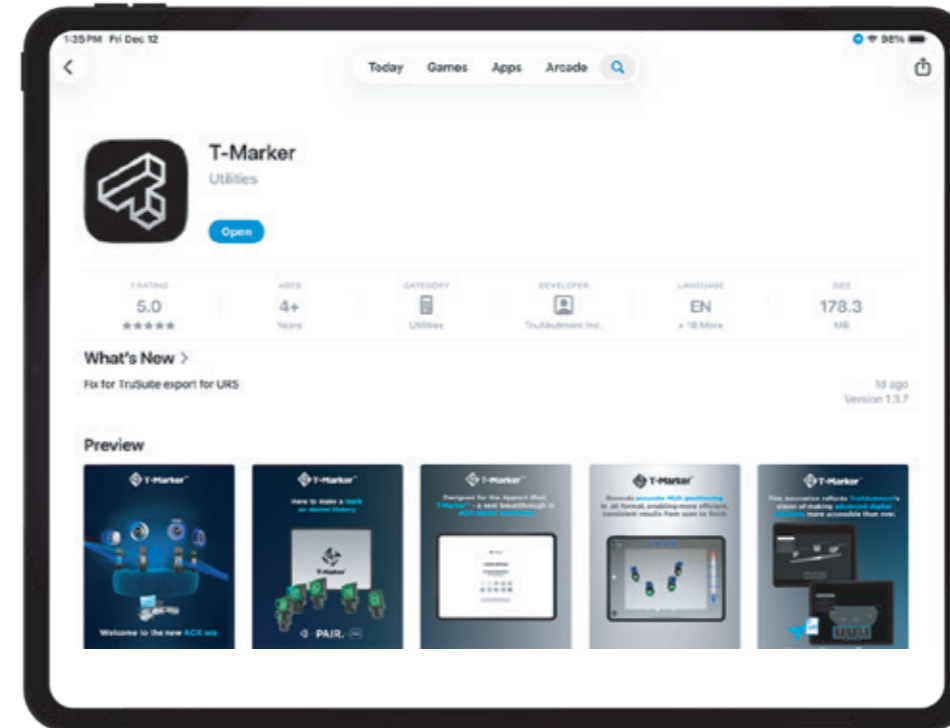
1:35 PM Fri Dec 12

98%

Today Games Apps Arcade

T-Marker
Utilities

Open

1 RATING
5.0
★★★★★

AGES
4+
Years

CATEGORY
Utilities

DEVELOPER
TruAbutment Inc.

LANGUAGE
EN
+ 18 More

SIZE
178.3
MB

What's New >

Fix for TruSuite export for URS

1d ago
Version 1.3.7

Preview

T-Marker
Welcome to the new AOX era

T-Marker
Here to make a mark on dental history
T-Marker
PAIR.

T-Marker
Designed for the Apparel iPad, T-Marker — a next breakthrough in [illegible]

T-Marker
Records accurate MUA positioning in .stl format, enabling more efficient, consistent results from scan to finish

T-Marker
This innovation reflects TruAbutment's vision of making advanced digital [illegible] more accessible than ever.